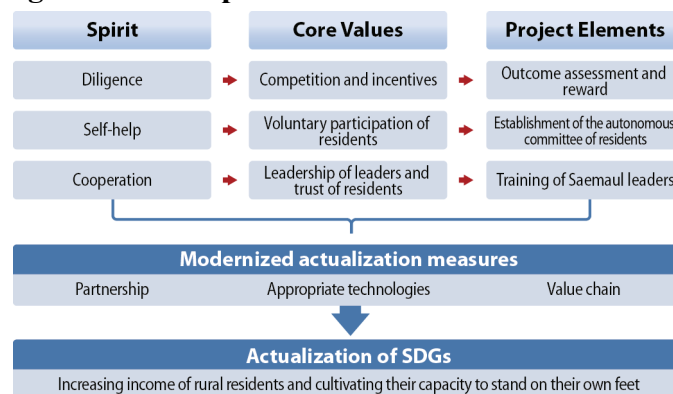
| Spirit | Core Values | Project Elements |
|---|---|---|
| Diligence | Competition and incentives | Outcome assessment and reward |
| Self-help | Voluntary participation of residents | Establishment of the autonomous committee of residents |
| Cooperation | Leadership of leaders and trust of residents | Training of Saemaul leaders |

Modernized actualization measures

Partnership Appropriate technologies Value chain

Actualization of SDGs

Increasing income of rural residents and cultivating their capacity to stand on their own feet